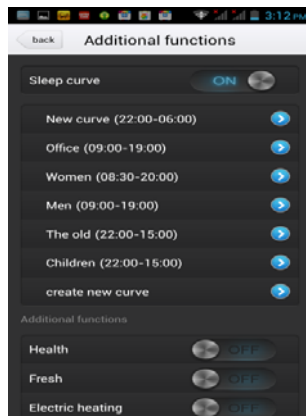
3:12 PM

back

Additional functions

Sleep curve

ON

New curve (22:00-06:00)

Office (09:00-19:00)

Women (08:30-20:00)

Men (09:00-19:00)

The old (22:00-15:00)

Children (22:00-15:00)

create new curve

Additional functions

Health

OFF

Fresh

OFF

Electric heating

OFF